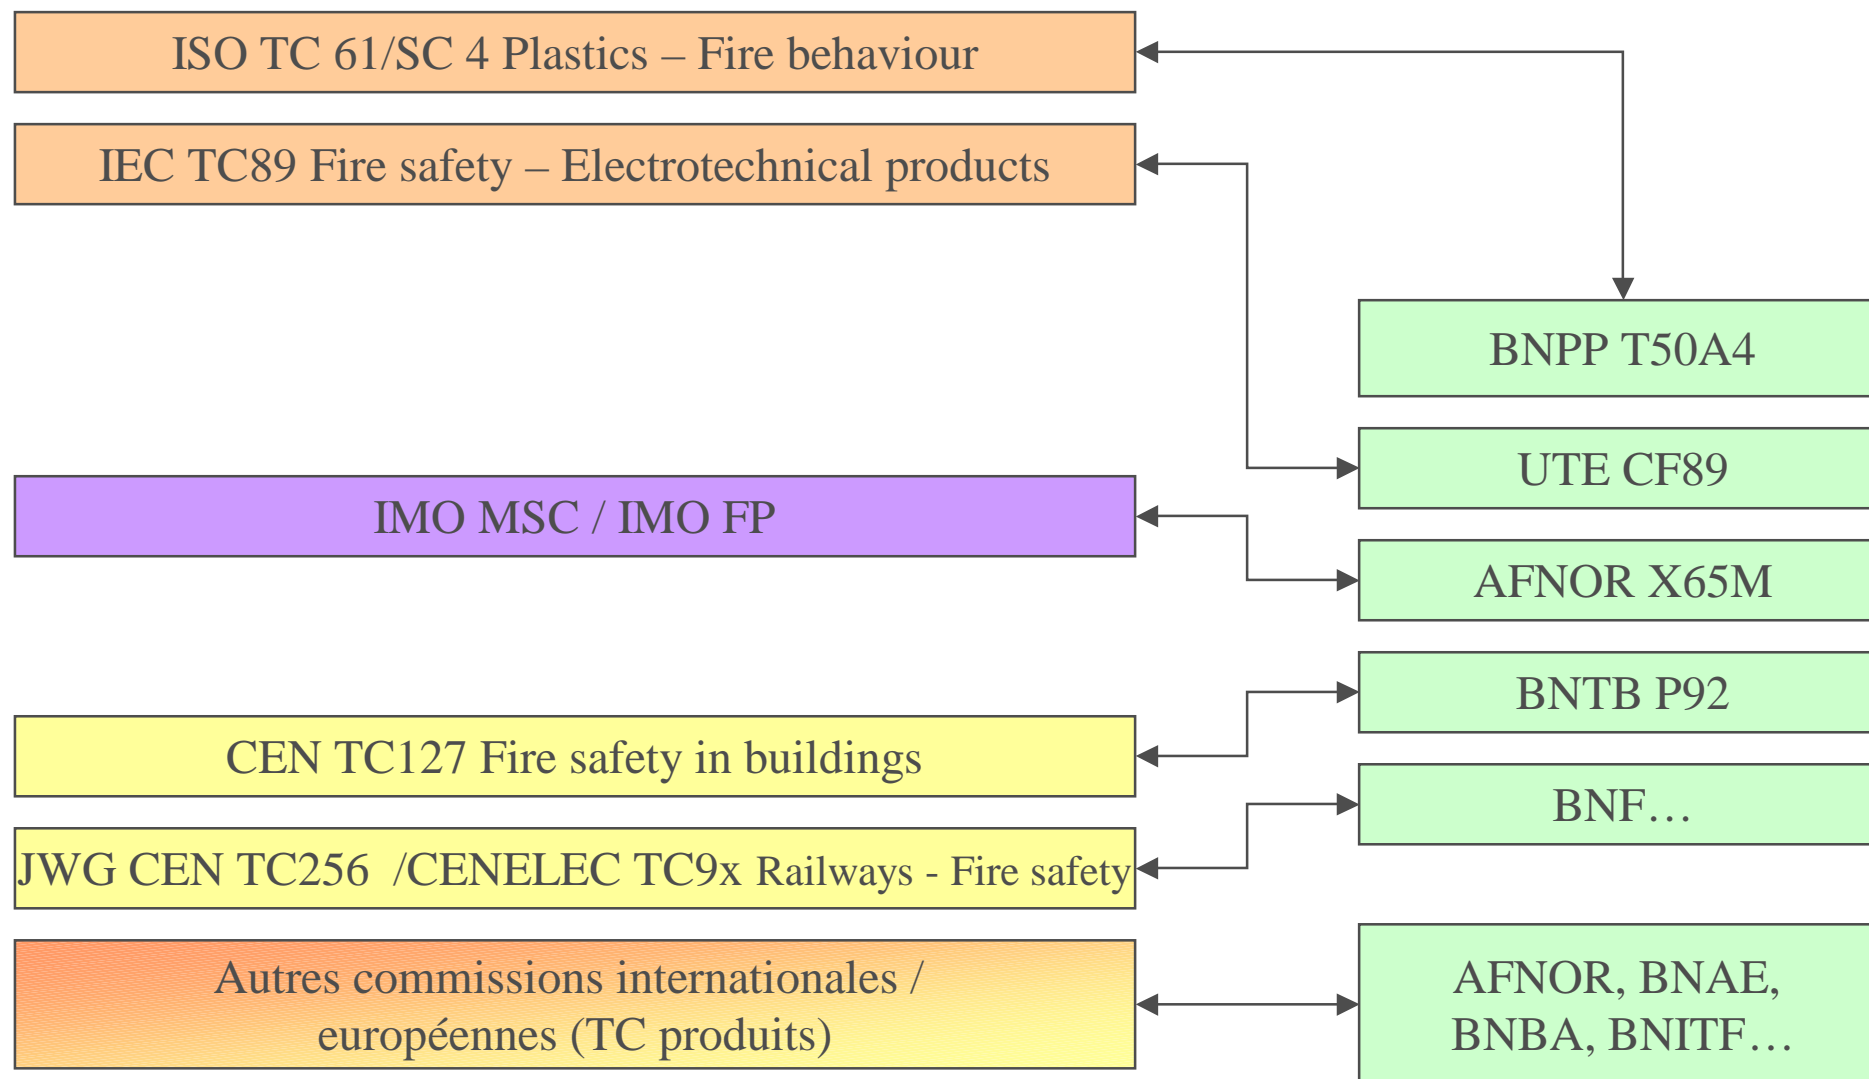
ISO TC 61/SC 4 Plastics – Fire behaviour

IEC TC89 Fire safety – Electrotechnical products

BNPP T50A4

UTE CF89

IMO MSC / IMO FP

AFNOR X65M

BNTB P92

CEN TC127 Fire safety in buildings

BNF…

JWG CEN TC256 /CENELEC TC9x Railways - Fire safety

Autres commissions internationales / européennes (TC produits)

AFNOR, BNAE, BNBA, BNITF…